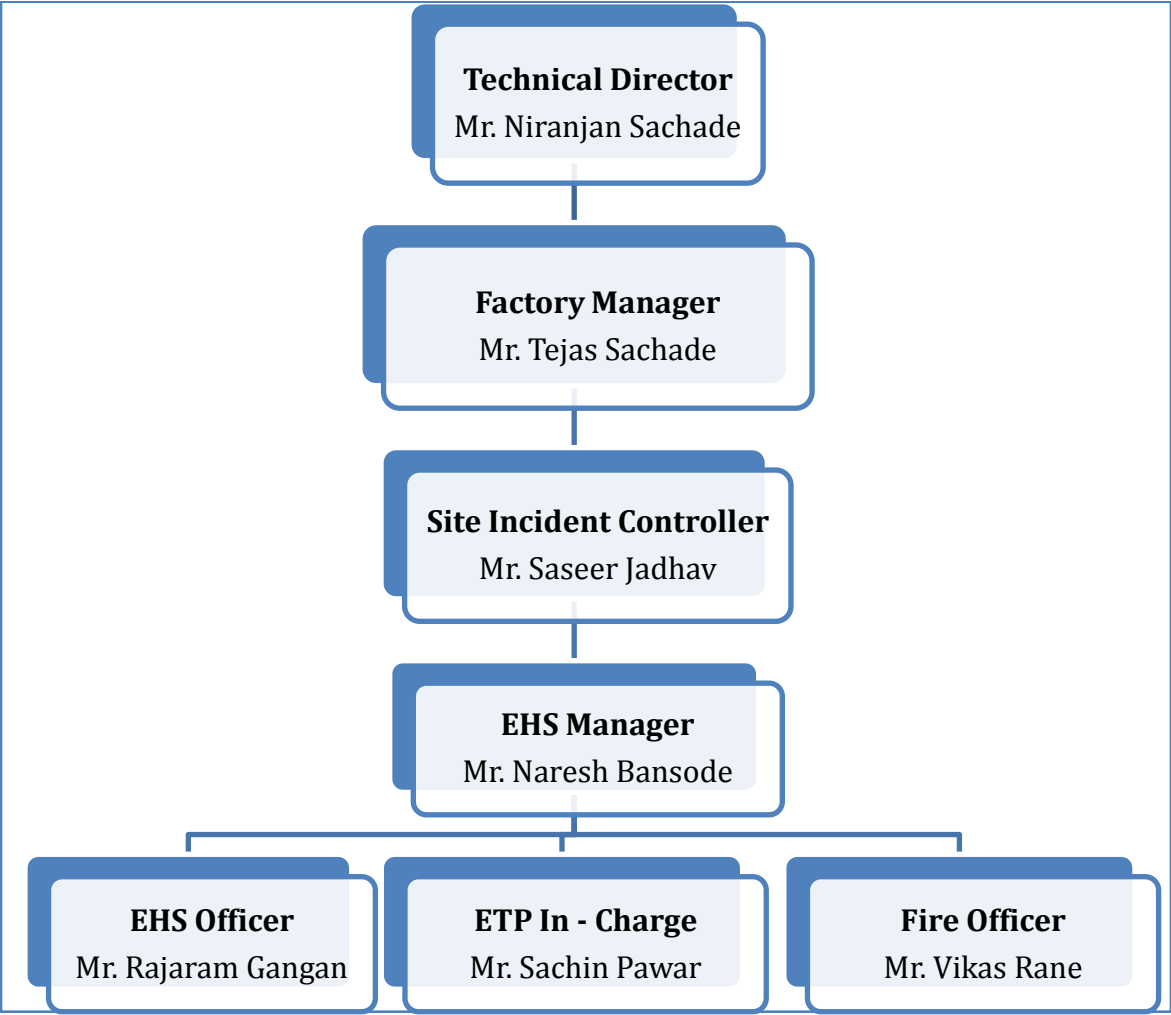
Technical Director
Mr. Niranjan Sachade

Factory Manager
Mr. Tejas Sachade

Site Incident Controller
Mr. Saseer Jadhav

EHS Manager
Mr. Naresh Bansode

EHS Officer
Mr. Rajaram Gangan

ETP In - Charge
Mr. Sachin Pawar

Fire Officer
Mr. Vikas Rane